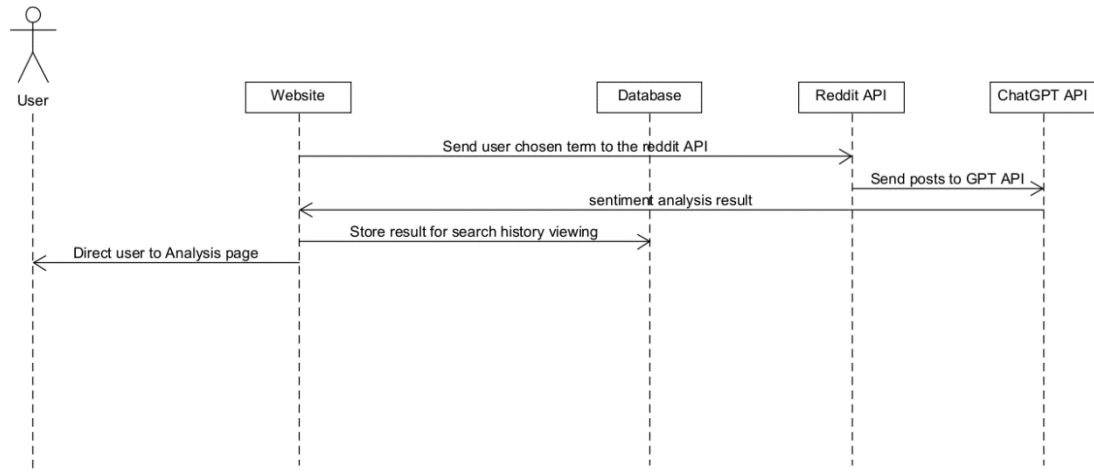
User

Website

Database

Reddit API

ChatGPT API

Send user chosen term to the reddit API

Send posts to GPT API

sentiment analysis result

Store result for search history viewing

Direct user to Analysis page